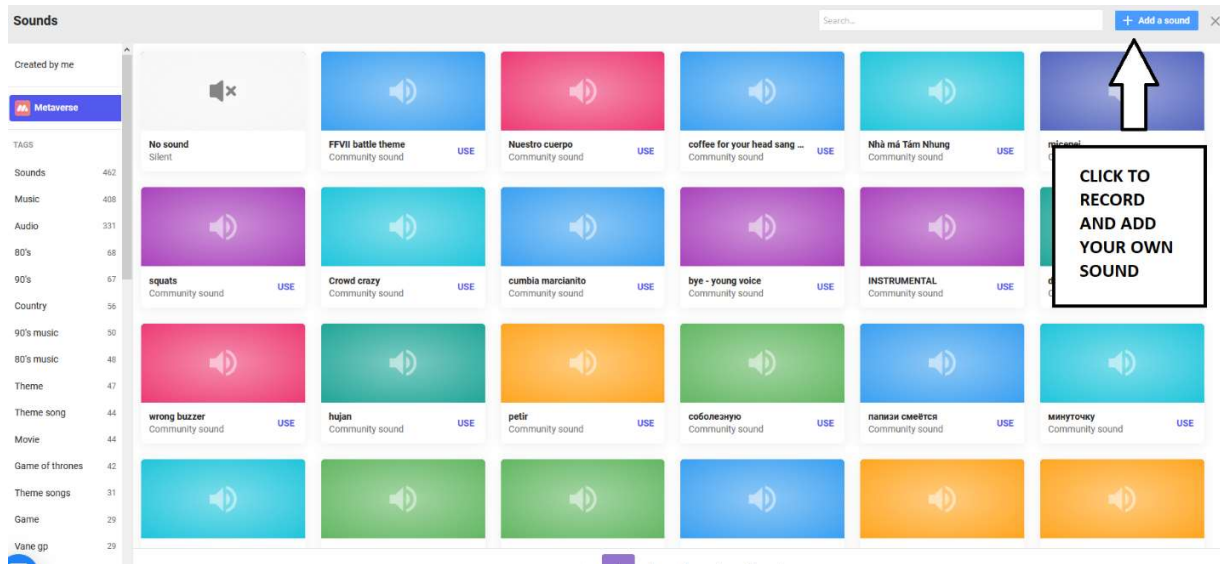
Sounds

Search...

+ Add a sound

Created by me

Metaverse

TAGS

| | |
|---|---|
| Sounds | 462 |
| Music | 408 |
| Audio | 331 |
| 80's | 68 |
| 90's | 67 |
| Country | 56 |
| 90's music | 50 |
| 80's music | 48 |
| Theme | 47 |
| Theme song | 44 |
| Movie | 44 |
| Game of thrones | 42 |
| Theme songs | 31 |
| Game | 29 |
| Vane gp | 29 |

No sound
Silent

FFVII battle theme
Community sound
USE

Nuestro cuerpo
Community sound
USE

coffee for your head sang ...
Community sound
USE

Nhà má Tám Nhung
Community sound
USE

micenei
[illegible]

CLICK TO RECORD AND ADD YOUR OWN SOUND

squats
Community sound
USE

Crowd crazy
Community sound
USE

cumbia marcianito
Community sound
USE

bye - young voice
Community sound
USE

INSTRUMENTAL
Community sound
USE

wrong buzzer
Community sound
USE

hujan
Community sound
USE

petir
Community sound
USE

соболезную
Community sound
USE

папизи смеётся
Community sound
USE

минуточку
Community sound
USE